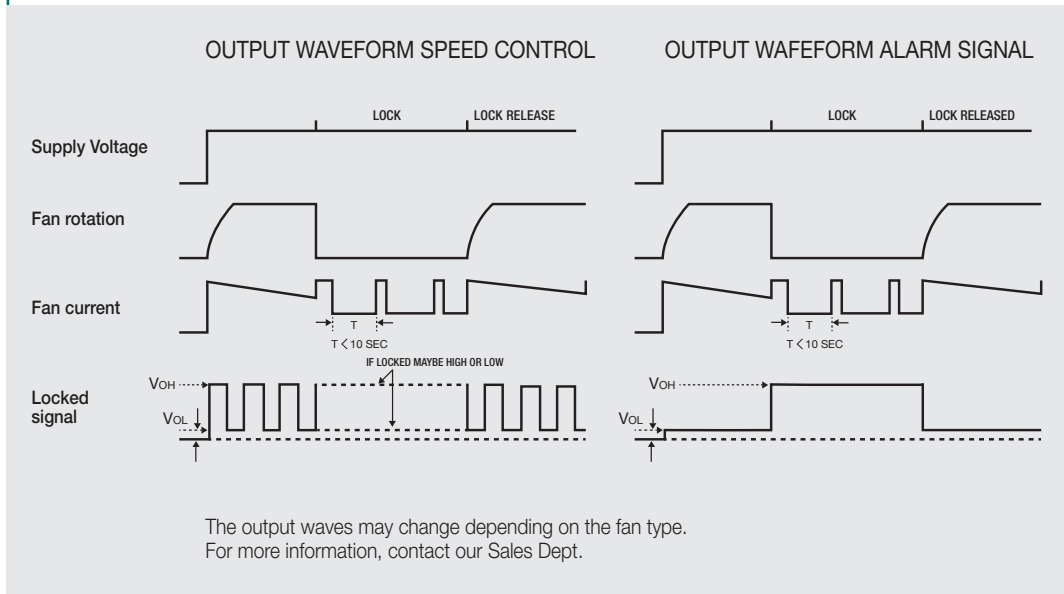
OUTPUT WAVEFORM SPEED CONTROL

OUTPUT WAFEFORM ALARM SIGNAL

LOCK

LOCK RELEASE

LOCK

LOCK RELEASED

Supply Voltage

Fan rotation

Fan current

T

T < 10 SEC

T

T < 10 SEC

IF LOCKED MAYBE HIGH OR LOW

Locked signal

$V_{OH}$

$V_{OL}$

$V_{OH}$

$V_{OL}$

The output waves may change depending on the fan type.
For more information, contact our Sales Dept.